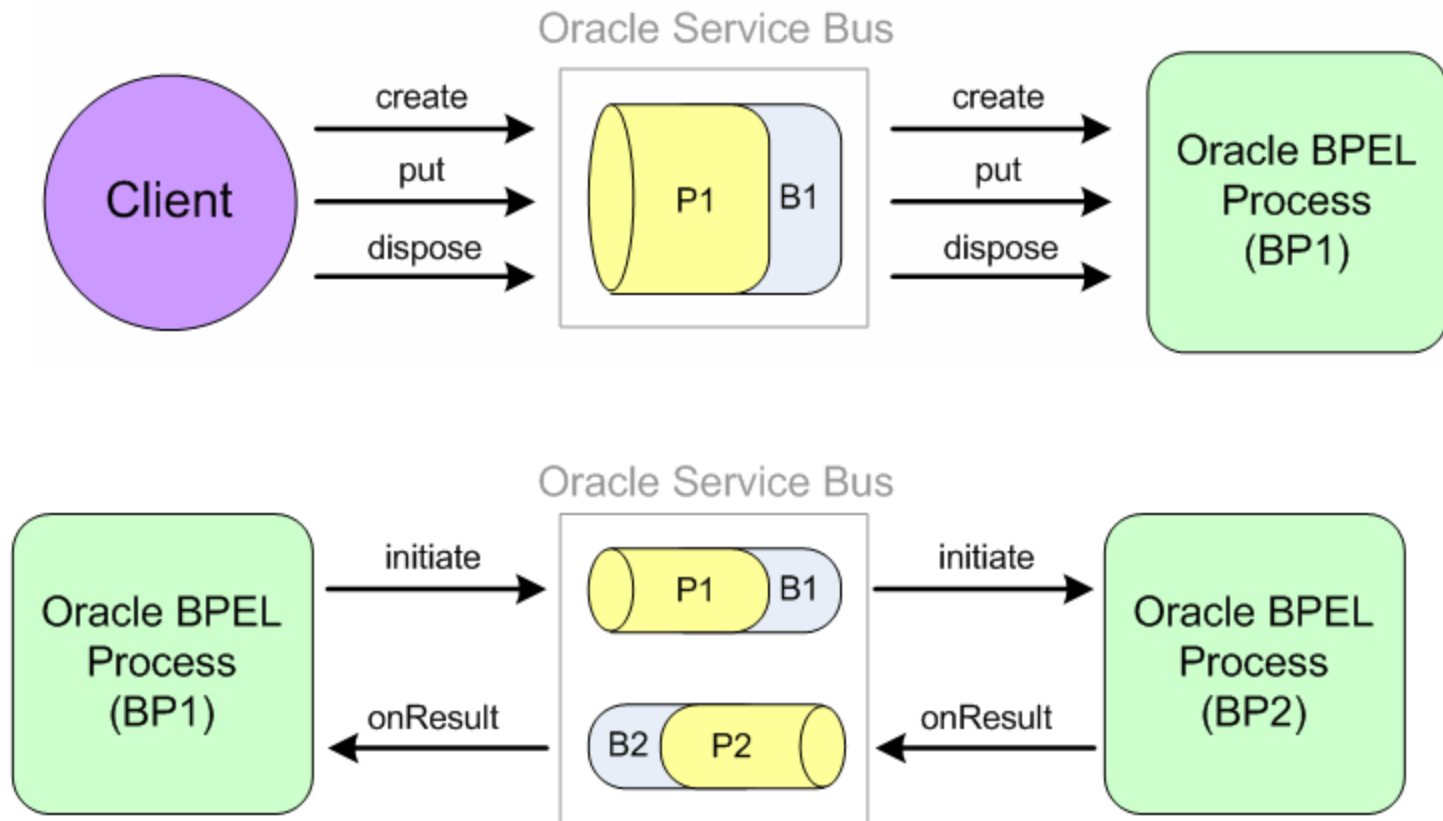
Oracle Service Bus

Client

create
put
dispose

P1
B1

create
put
dispose

Oracle BPEL Process (BP1)

Oracle Service Bus

Oracle BPEL Process (BP1)

initiate

onResult

P1
B1

B2
P2

initiate

onResult

Oracle BPEL Process (BP2)